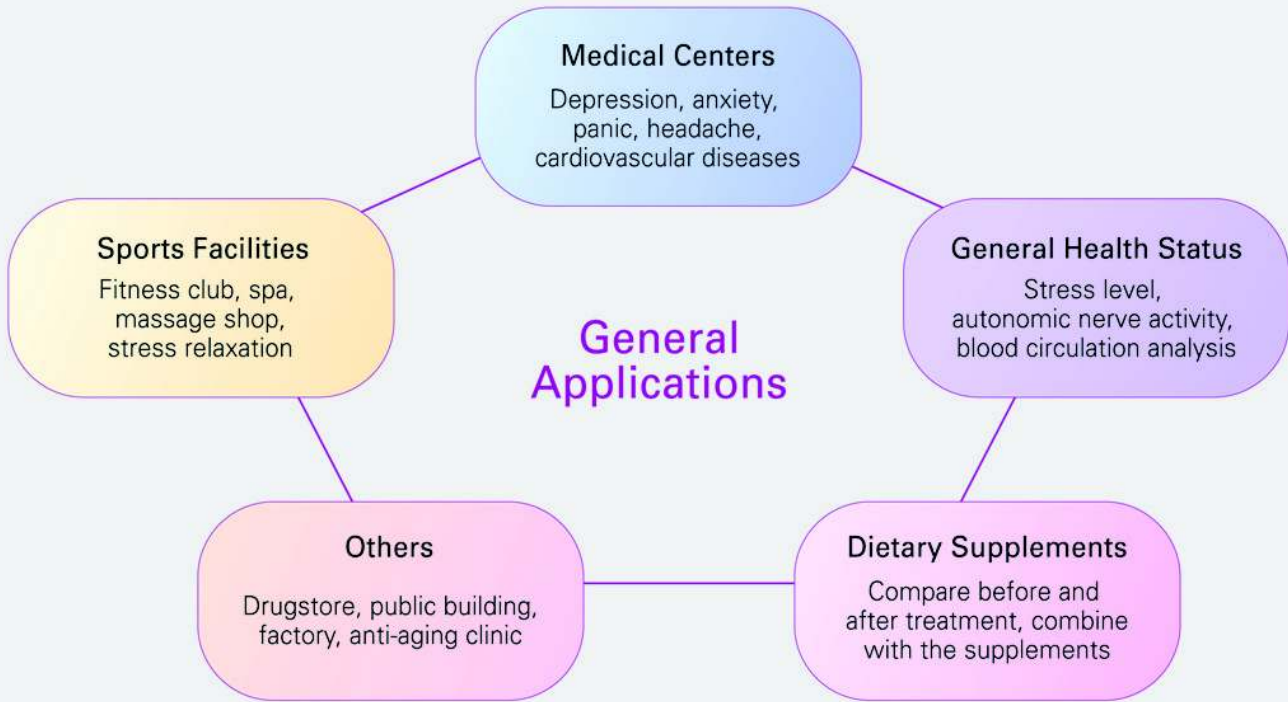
Medical Centers

Depression, anxiety, panic, headache, cardiovascular diseases

Sports Facilities

Fitness club, spa, massage shop, stress relaxation

General Applications

General Health Status

Stress level, autonomic nerve activity, blood circulation analysis

Others

Drugstore, public building, factory, anti-aging clinic

Dietary Supplements

Compare before and after treatment, combine with the supplements